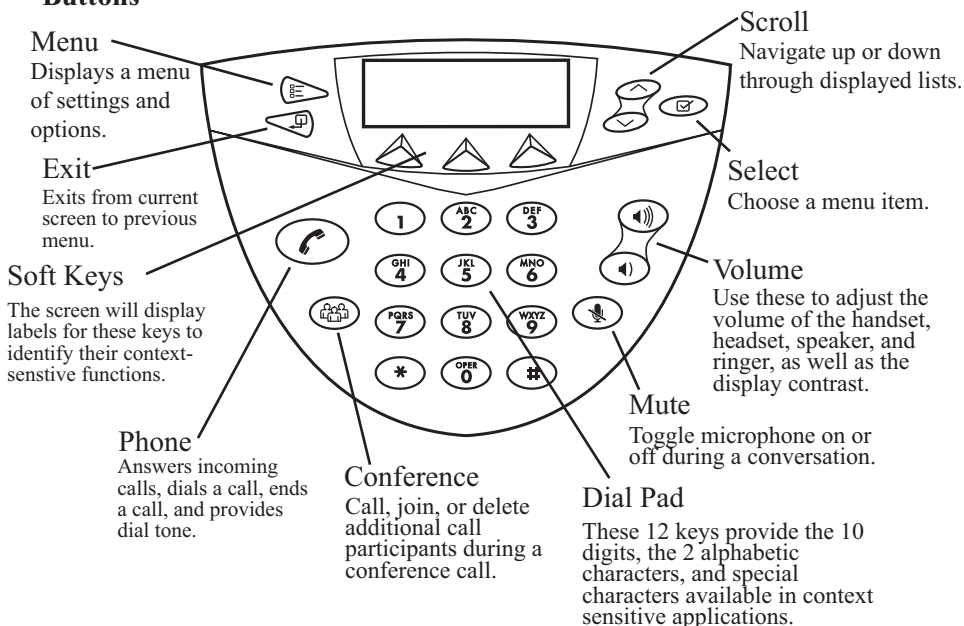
Buttons

Menu
Displays a menu of settings and options.

Exit
Exits from current screen to previous menu.

Soft Keys
The screen will display labels for these keys to identify their context-senstive functions.

Phone
Answers incoming calls, dials a call, ends a call, and provides dial tone.

Conference
Call, join, or delete additional call participants during a conference call.

Dial Pad
These 12 keys provide the 10 digits, the 2 alphabetic characters, and special characters available in context sensitive applications.

Scroll
Navigate up or down through displayed lists.

Select
Choose a menu item.

Volume
Use these to adjust the volume of the handset, headset, speaker, and ringer, as well as the display contrast.

Mute
Toggle microphone on or off during a conversation.

1
ABC 2
DEF 3
GHI 4
JKL 5
MNO 6
PQRS 7
TUV 8
WXYZ 9
*
OPER 0
#